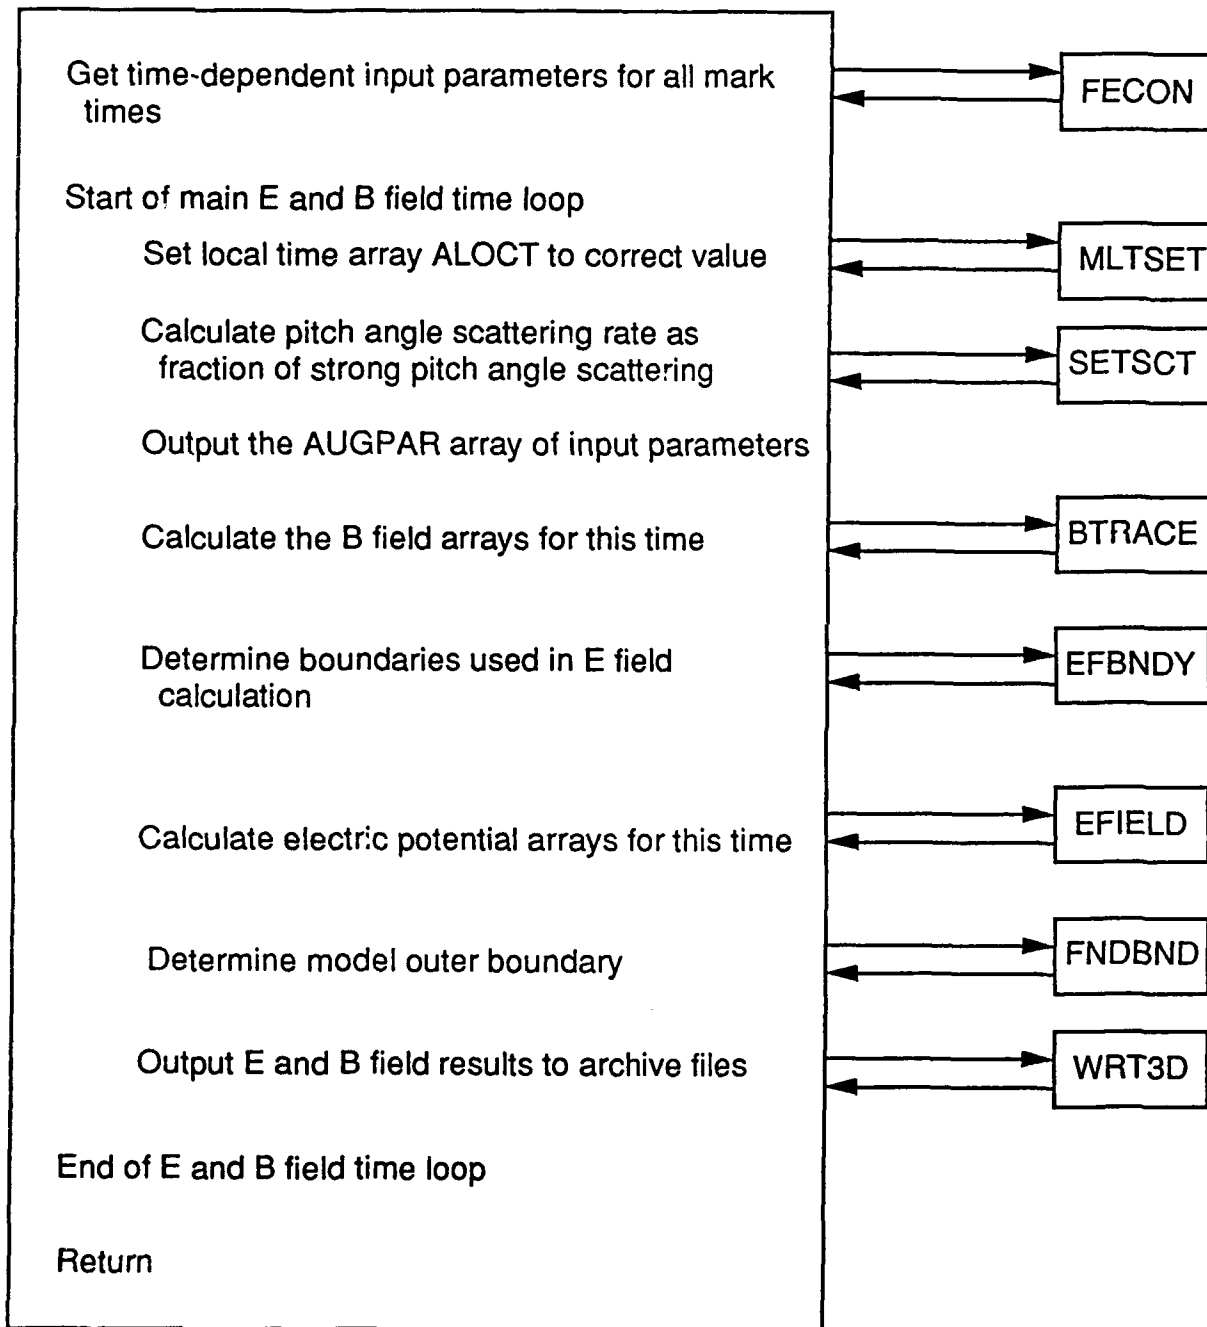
Get time-dependent input parameters for all mark times

FECON

Start of main E and B field time loop

Set local time array ALOCT to correct value

MLTSET

Calculate pitch angle scattering rate as fraction of strong pitch angle scattering

SETSCT

Output the AUGPAR array of input parameters

Calculate the B field arrays for this time

BTRACE

Determine boundaries used in E field calculation

EFBNDY

Calculate electric potential arrays for this time

EFIELD

Determine model outer boundary

FNDBND

Output E and B field results to archive files

WRT3D

End of E and B field time loop

Return